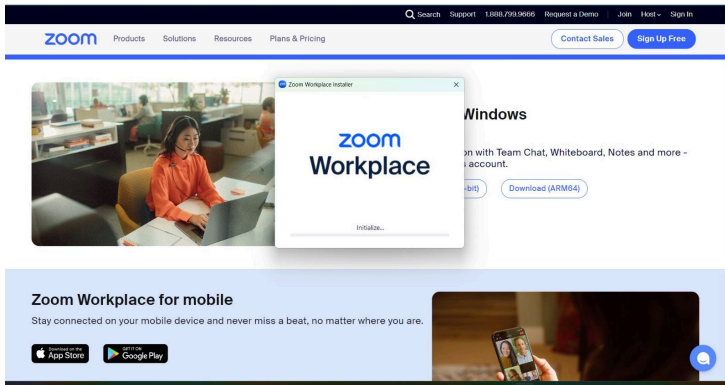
Search Support 1.888.799.9666 Request a Demo Join Host Sign In

zoom Products Solutions Resources Plans & Pricing Contact Sales Sign Up Free

Zoom Workplace Installer

zoom Workplace

Initialize...

Windows

on with Team Chat, Whiteboard, Notes and more - s account.

-bit) Download (ARM64)

Zoom Workplace for mobile

Stay connected on your mobile device and never miss a beat, no matter where you are.

Download on the App Store

GET IT ON Google Play